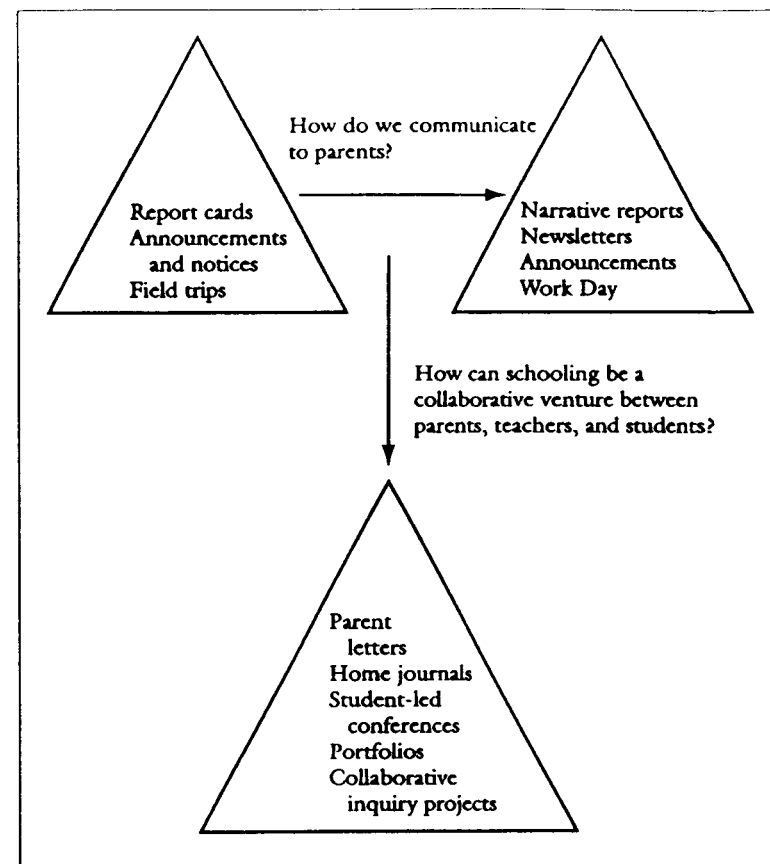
Report cards
Announcements and notices
Field trips

How do we communicate to parents?

Narrative reports
Newsletters
Announcements
Work Day

How can schooling be a collaborative venture between parents, teachers, and students?

Parent letters
Home journals
Student-led conferences
Portfolios
Collaborative inquiry projects